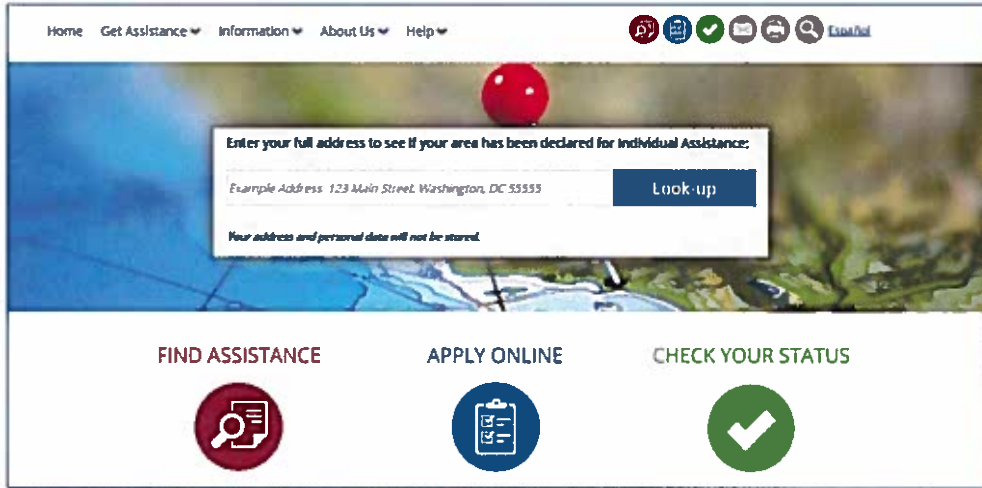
Home Get Assistance Information About Us Help Español

Enter your full address to see if your area has been declared for Individual Assistance:

Example Address: 123 Main Street, Washington, DC 55555

Look-up

Your address and personal data will not be stored.

FIND ASSISTANCE

APPLY ONLINE

CHECK YOUR STATUS